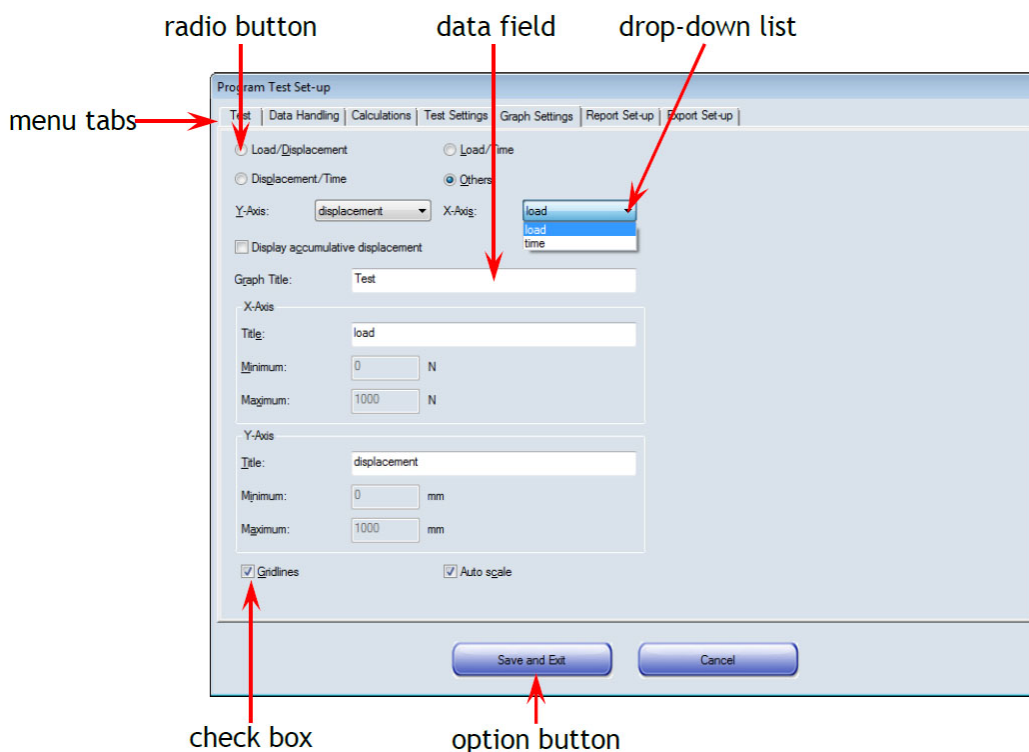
radio button

data field

drop-down list

menu tabs

Program Test Set-up

Test | Data Handling | Calculations | Test Settings | Graph Settings | Report Set-up | Export Set-up

Load/Displacement

Load/Time

Displacement/Time

Others

Y-Axis: displacement

X-Axis: load

load
time

Display accumulative displacement

Graph Title: Test

X-Axis

Title: load

Minimum: 0 N

Maximum: 1000 N

Y-Axis

Title: displacement

Minimum: 0 mm

Maximum: 1000 mm

Gridlines

Auto scale

Save and Exit

Cancel

check box

option button